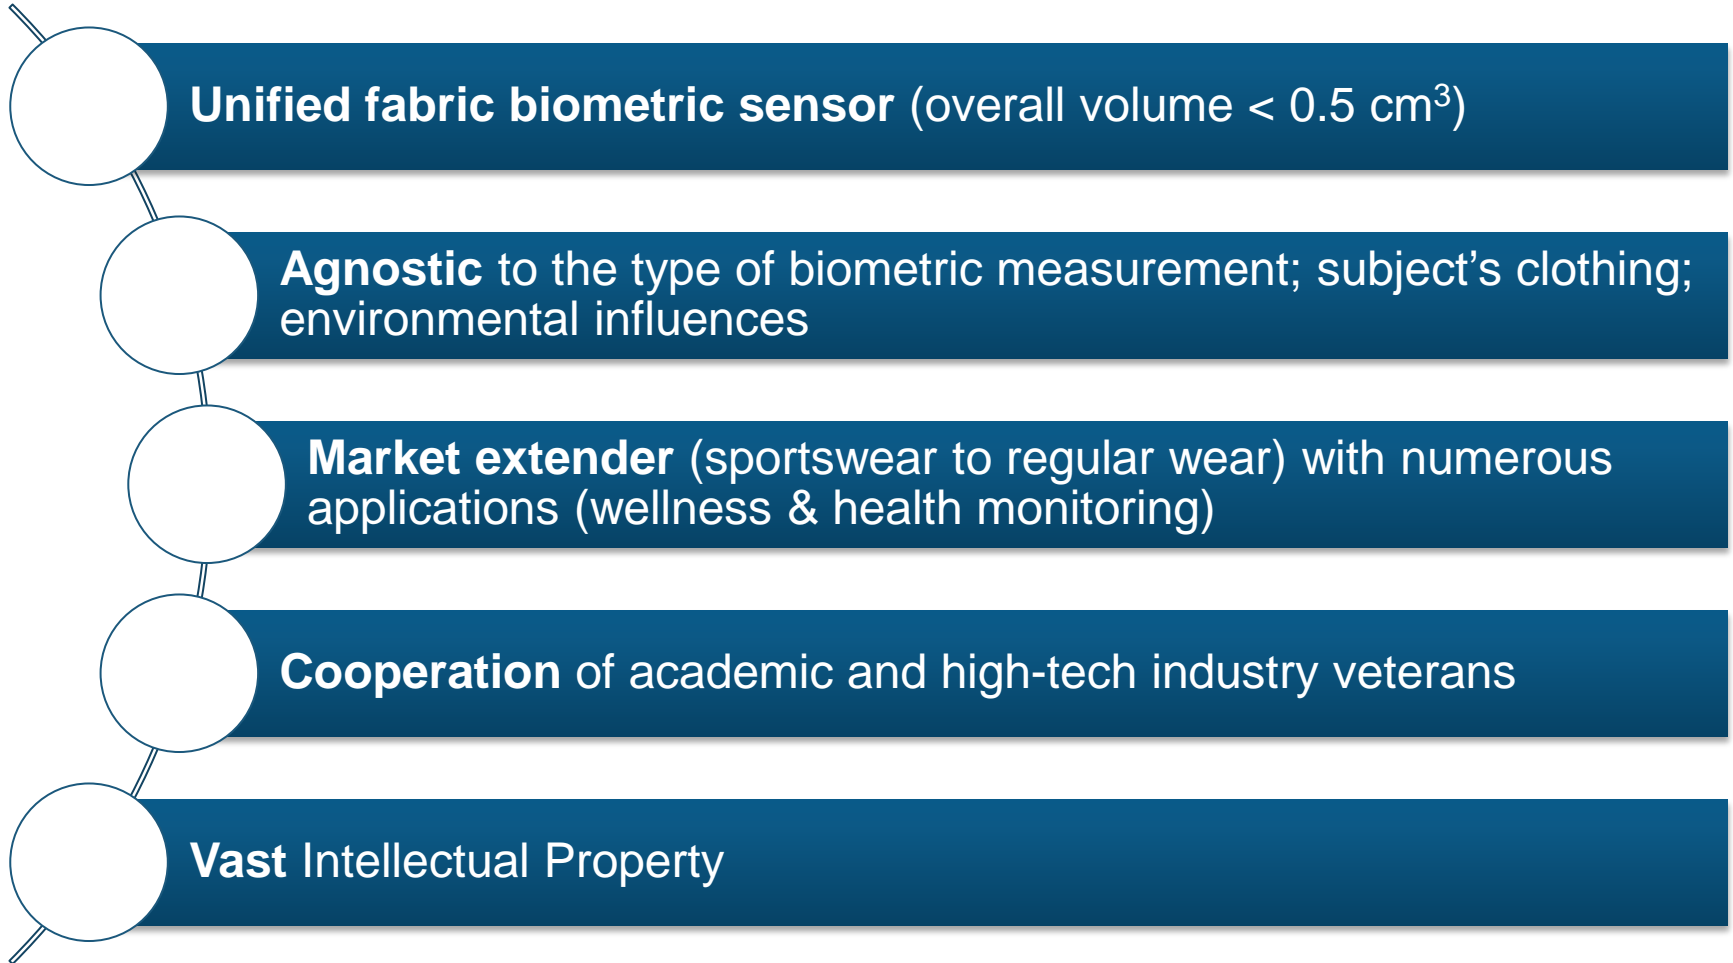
Unified fabric biometric sensor (overall volume < 0.5 cm$^3$)

Agnostic to the type of biometric measurement; subject’s clothing; environmental influences

Market extender (sportswear to regular wear) with numerous applications (wellness & health monitoring)

Cooperation of academic and high-tech industry veterans

Vast Intellectual Property